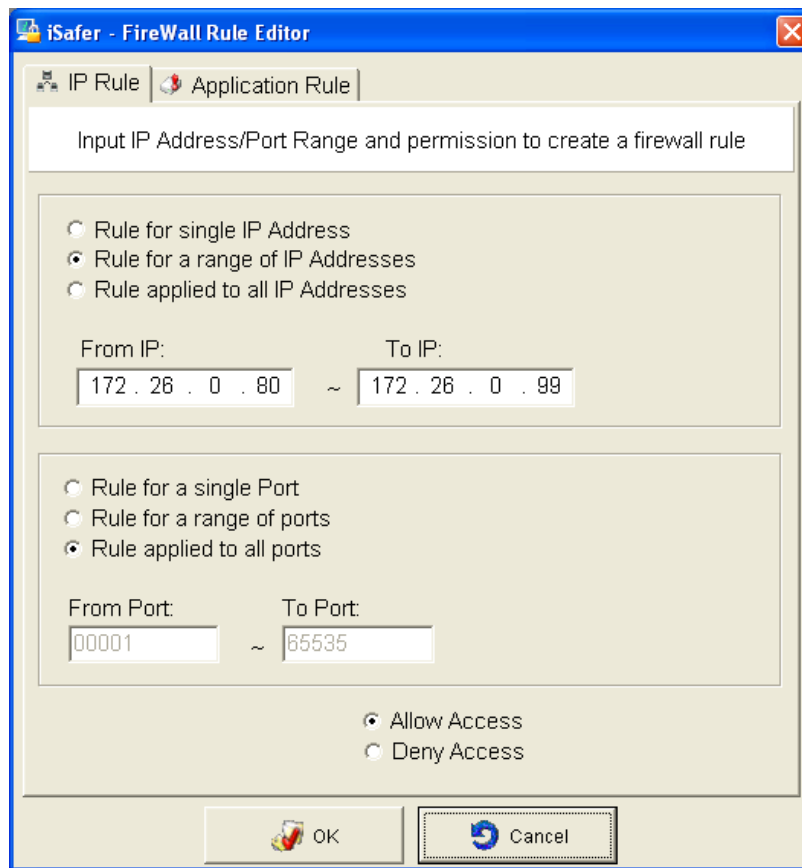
iSafer - FireWall Rule Editor

IP Rule | Application Rule

Input IP Address/Port Range and permission to create a firewall rule

Rule for single IP Address
Rule for a range of IP Addresses
Rule applied to all IP Addresses

From IP: 172 . 26 . 0 . 80 ~ To IP: 172 . 26 . 0 . 99

Rule for a single Port
Rule for a range of ports
Rule applied to all ports

From Port: 00001 ~ To Port: 65535

Allow Access
Deny Access

OK
Cancel